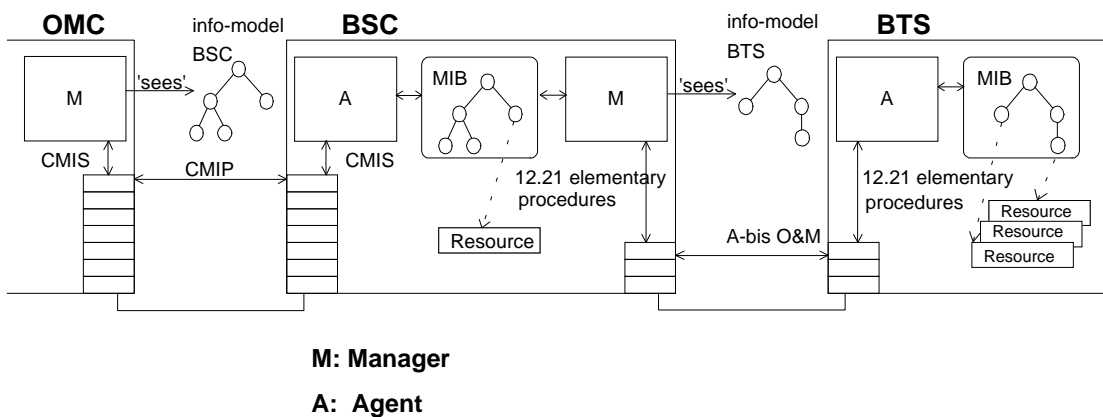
OMC

info-model BSC

BSC

info-model BTS

BTS

M

'sees'

A

MIB

M

'sees'

A

MIB

CMIS

CMIP

CMIS

12.21 elementary procedures

12.21 elementary procedures

Resource

A-bis O&M

Resource

Resource

Resource

M: Manager

A: Agent